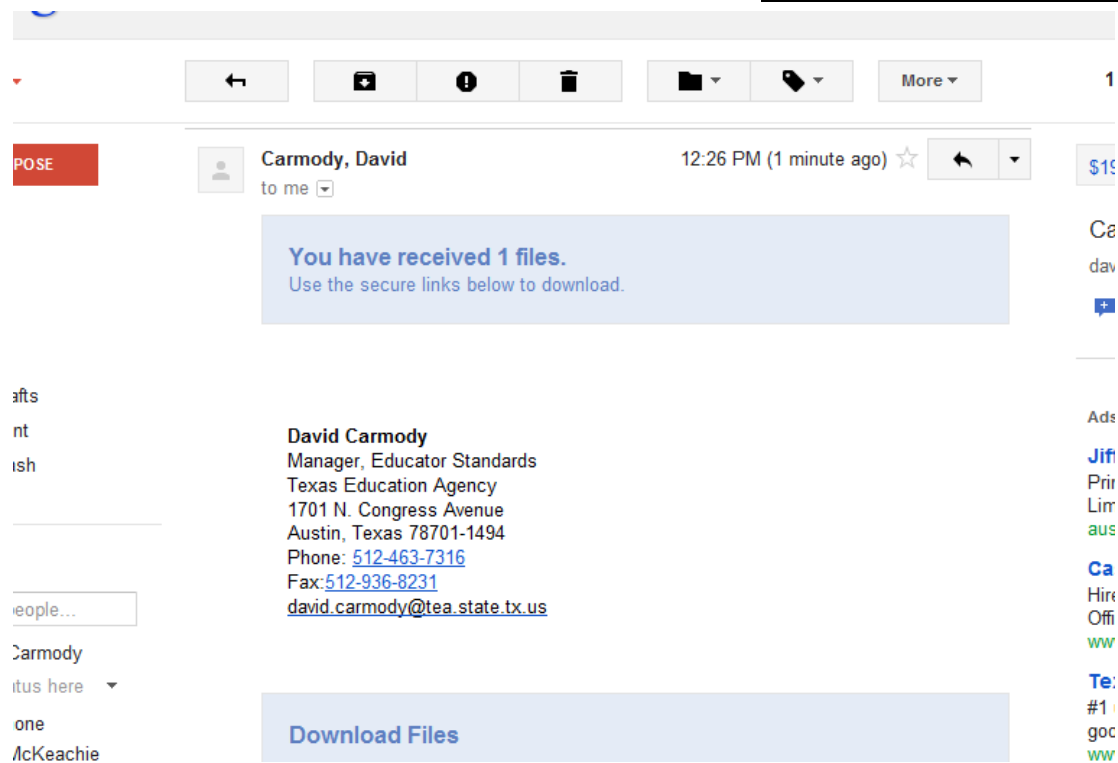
More
1
POSE
afts
nt
ish
people...
Carmody
atus here
one
McKeachie

Carmody, David
to me
12:26 PM (1 minute ago)

You have received 1 files.
Use the secure links below to download.

David Carmody
Manager, Educator Standards
Texas Education Agency
1701 N. Congress Avenue
Austin, Texas 78701-1494
Phone: 512-463-7316
Fax:512-936-8231
david.carmody@tea.state.tx.us

Download Files

$19
Ca
dav
Ads
Jif
Pri
Lim
aus
Ca
Hire
Offi
ww
Te
#1
goo
ww